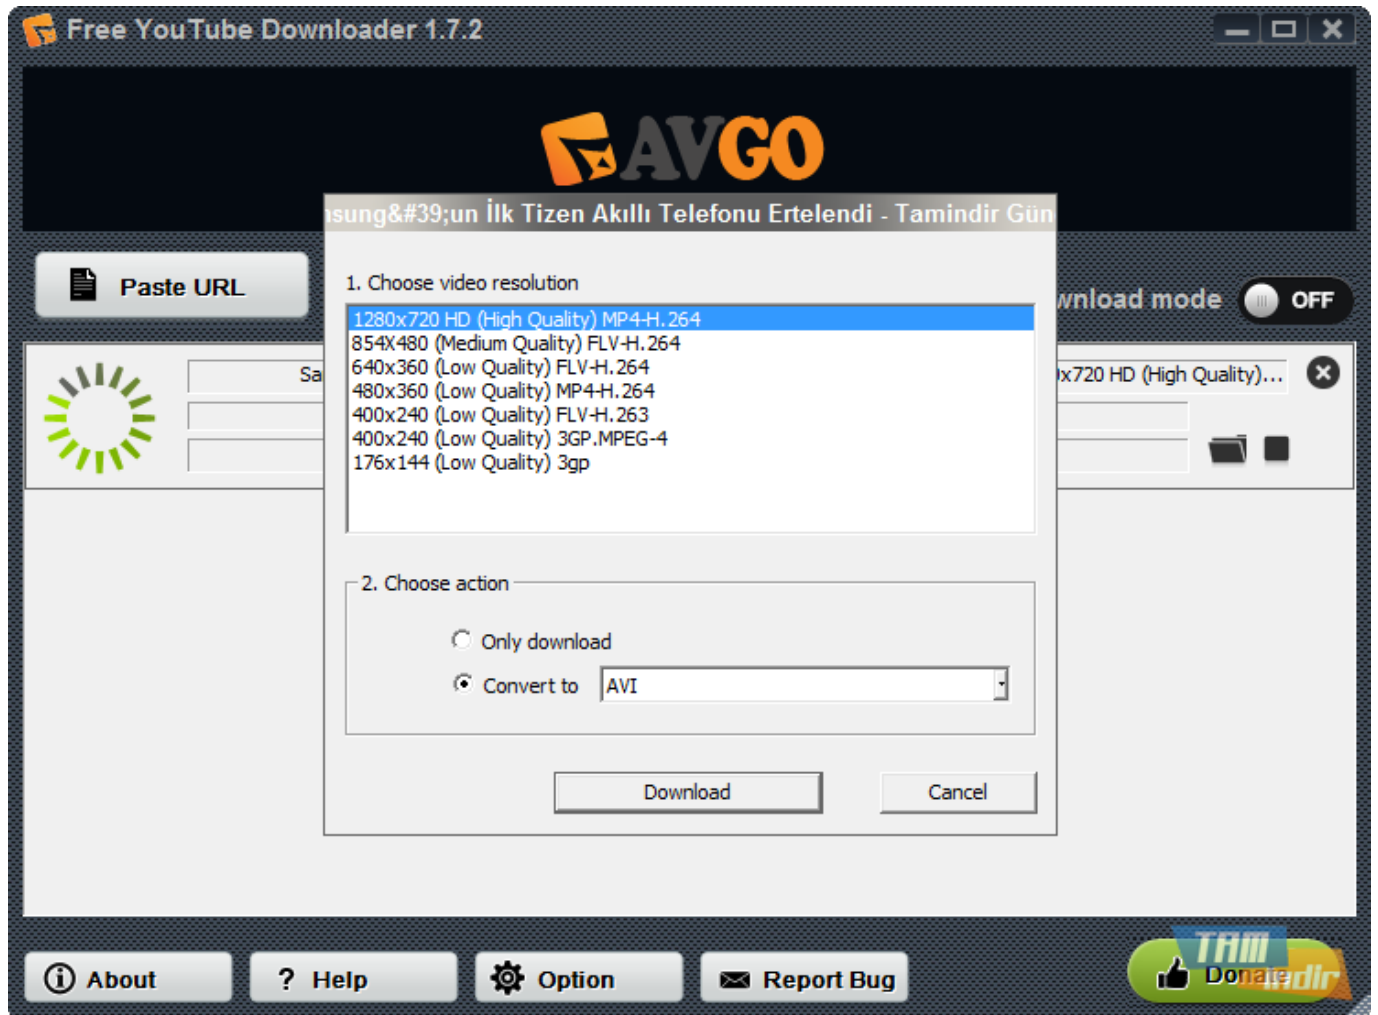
Free YouTube Downloader 1.7.2

AVGO

Paste URL

nsung&#39;un İlk Tizen Akıllı Telefonu Ertelendi - Tamindir Gün

wnload mode OFF

Sa

x720 HD (High Quality)...

1. Choose video resolution

1280x720 HD (High Quality) MP4-H.264
854X480 (Medium Quality) FLV-H.264
640x360 (Low Quality) FLV-H.264
480x360 (Low Quality) MP4-H.264
400x240 (Low Quality) FLV-H.263
400x240 (Low Quality) 3GP.MPEG-4
176x144 (Low Quality) 3gp

2. Choose action

Only download

Convert to AVI

Download Cancel

About ? Help Option Report Bug Donate

TAMindir